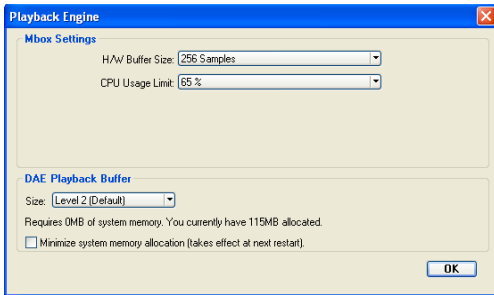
Playback Engine

Mbox Settings

H/W Buffer Size: 256 Samples

CPU Usage Limit: 65 %

DAE Playback Buffer

Size: Level 2 (Default)

Requires 0MB of system memory. You currently have 115MB allocated.

Minimize system memory allocation (takes effect at next restart).

OK